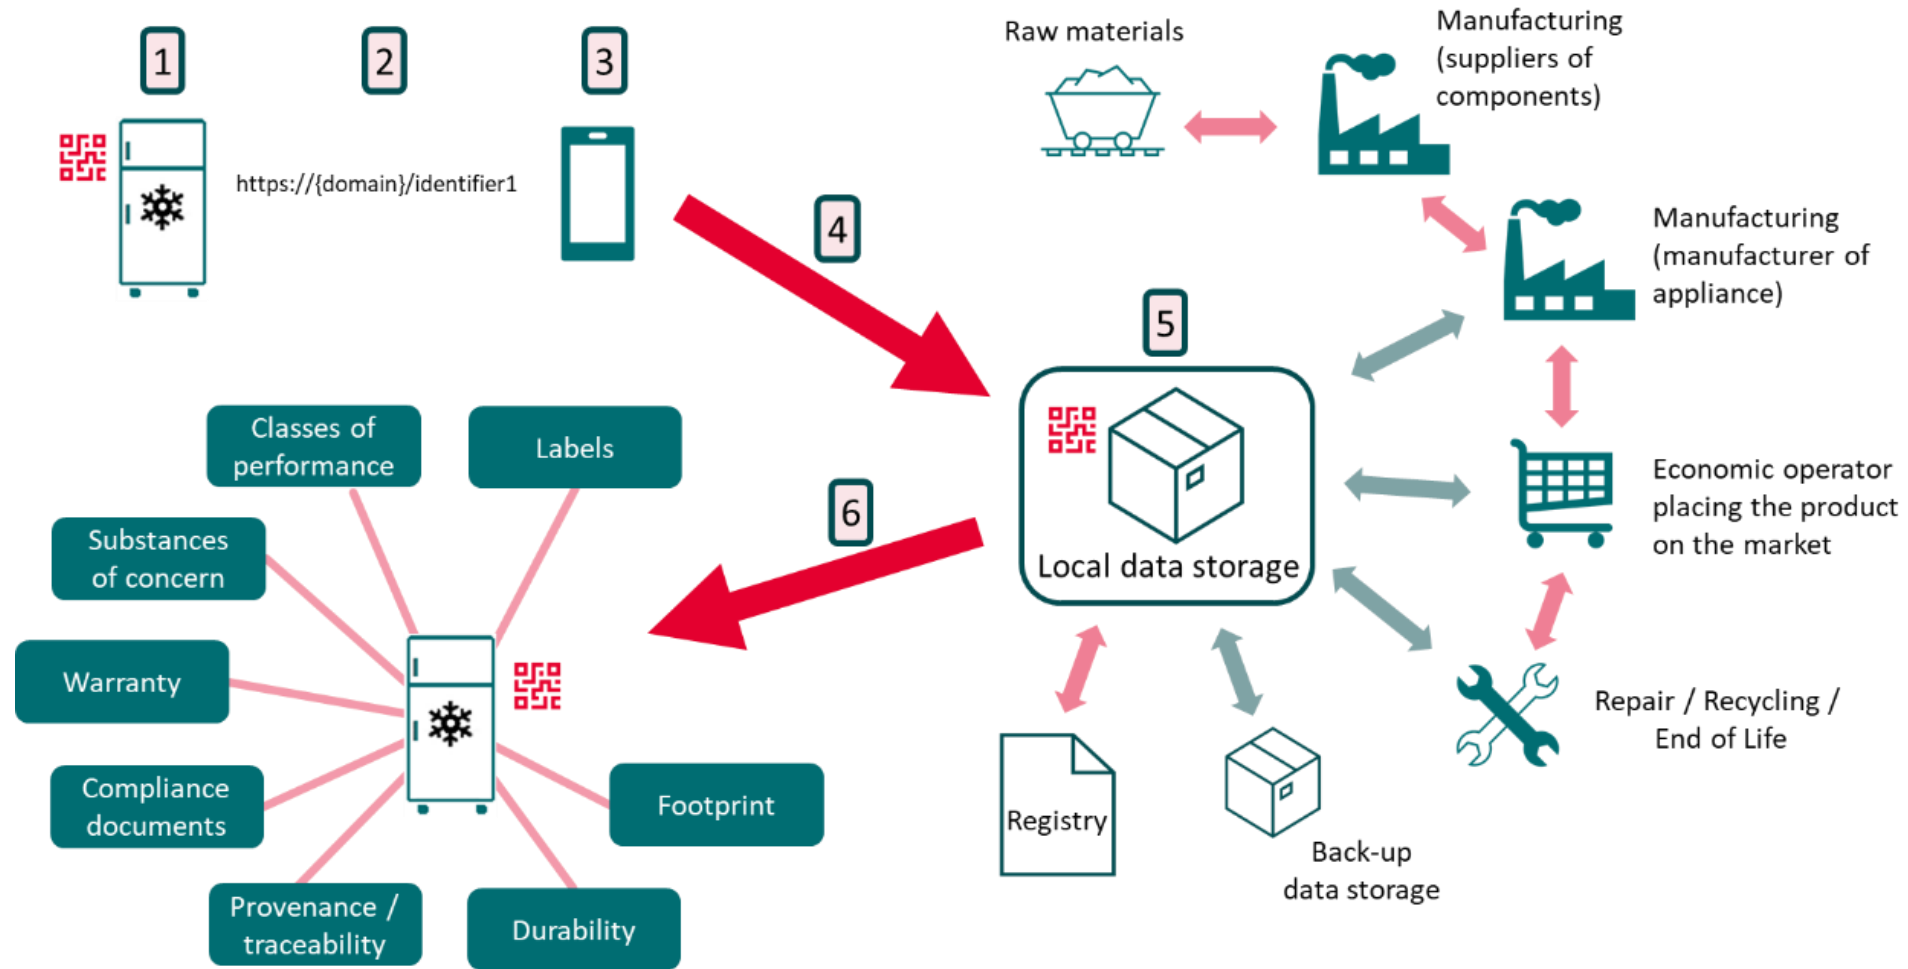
1

2

3

https://{domain}/identifier1

4

Raw materials

Manufacturing (suppliers of components)

Manufacturing (manufacturer of appliance)

5

Local data storage

Economic operator placing the product on the market

Repair / Recycling / End of Life

Registry

Back-up data storage

6

Classes of performance

Labels

Substances of concern

Warranty

Compliance documents

Footprint

Provenance / traceability

Durability